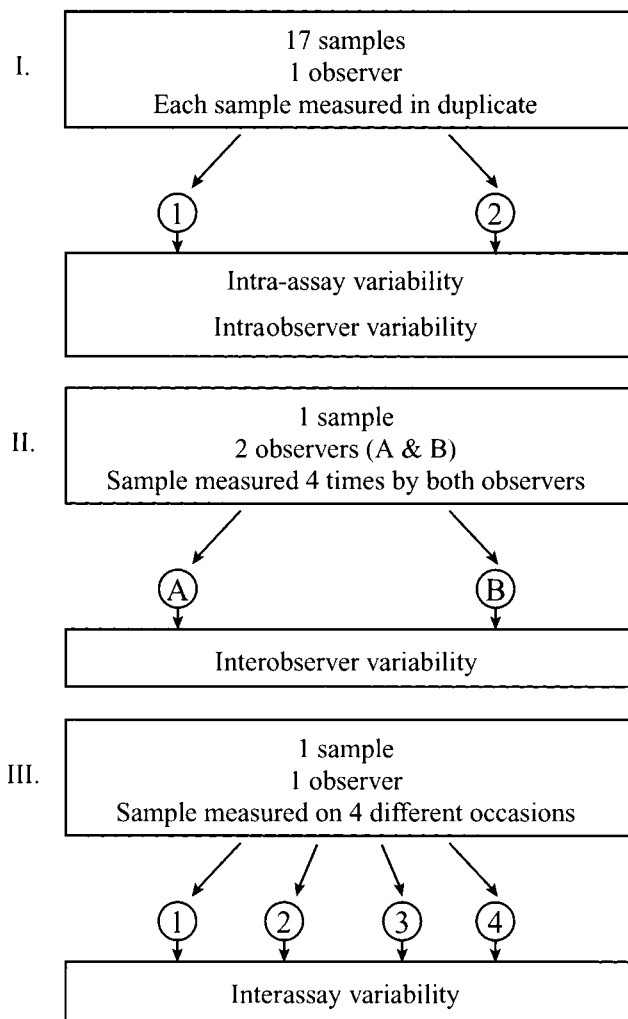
I.

17 samples
1 observer
Each sample measured in duplicate

1 2

Intra-assay variability

Intraobserver variability

II.

1 sample
2 observers (A & B)
Sample measured 4 times by both observers

A B

Interobserver variability

III.

1 sample
1 observer
Sample measured on 4 different occasions

1 2 3 4

Interassay variability